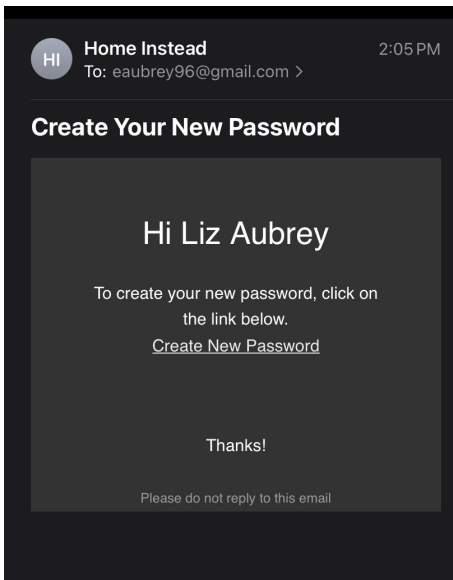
HI

Home Instead
To: eaubrey96@gmail.com >
2:05 PM

Create Your New Password

Hi Liz Aubrey

To create your new password, click on the link below.
Create New Password

Thanks!

Please do not reply to this email